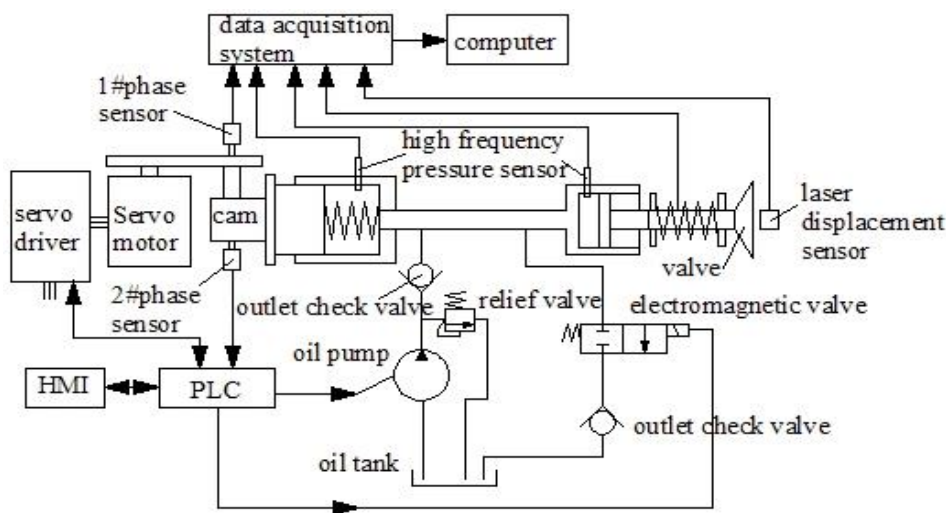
data acquisition system

computer

1#phase sensor

high frequency pressure sensor

servo driver

Servo motor

cam

laser displacement sensor

valve

2#phase sensor

outlet check valve

relief valve

electromagnetic valve

oil pump

HMI

PLC

outlet check valve

oil tank